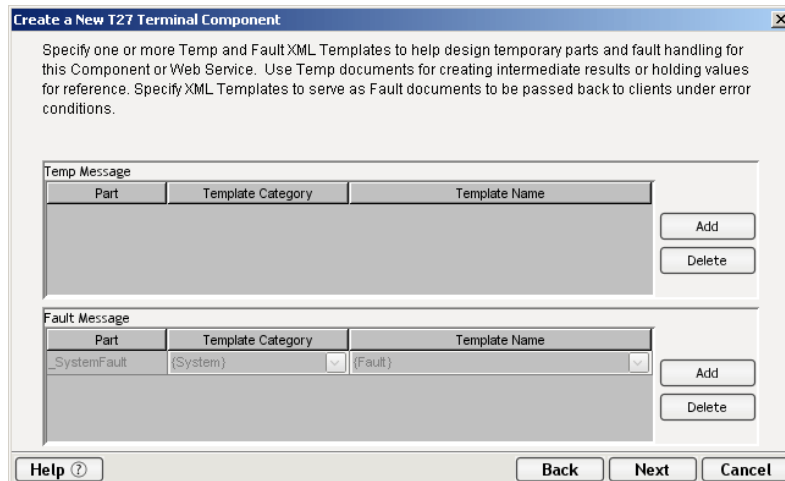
Create a New T27 Terminal Component

Specify one or more Temp and Fault XML Templates to help design temporary parts and fault handling for this Component or Web Service. Use Temp documents for creating intermediate results or holding values for reference. Specify XML Templates to serve as Fault documents to be passed back to clients under error conditions.

Temp Message

| Part | Template Category | Template Name |
|---|---|---|

Add
Delete

Fault Message

| Part | Template Category | Template Name |
|---|---|---|
| _SystemFault | {System} | {Fault} |

Add
Delete

Help ⑦
Back
Next
Cancel